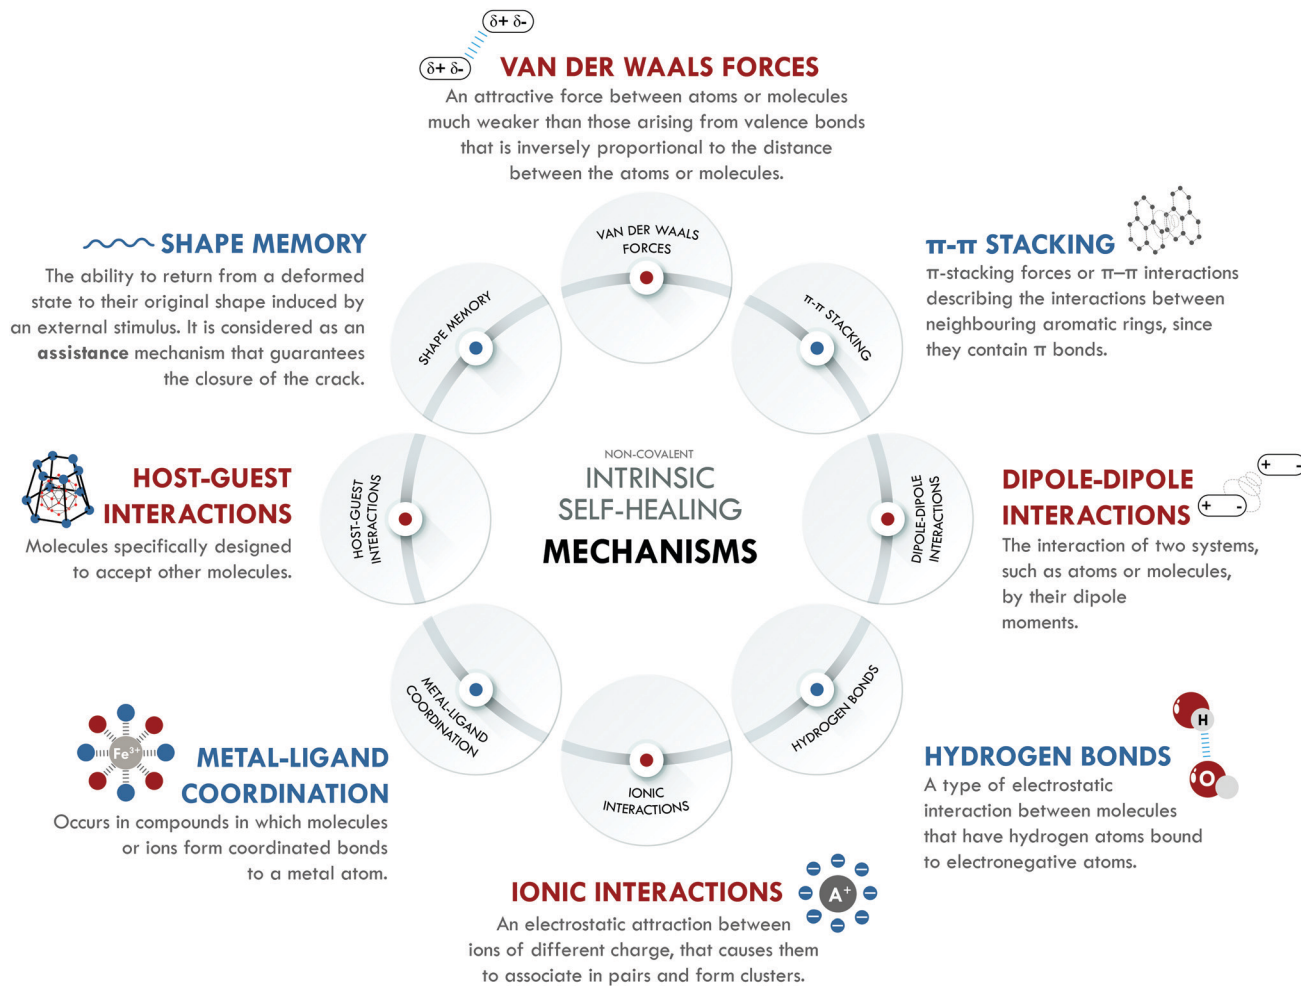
$\delta+\ \delta-$

$\delta+\ \delta-$

VAN DER WAALS FORCES

An attractive force between atoms or molecules much weaker than those arising from valence bonds that is inversely proportional to the distance between the atoms or molecules.

SHAPE MEMORY

The ability to return from a deformed state to their original shape induced by an external stimulus. It is considered as an **assistance** mechanism that guarantees the closure of the crack.

π-π STACKING

π-stacking forces or π–π interactions describing the interactions between neighbouring aromatic rings, since they contain π bonds.

VAN DER WAALS FORCES

SHAPE MEMORY

π-π STACKING

HOST-GUEST INTERACTIONS

Molecules specifically designed to accept other molecules.

NON-COVALENT

INTRINSIC SELF-HEALING

MECHANISMS

HOST-GUEST INTERACTIONS

DIPOLE-DIPOLE INTERACTIONS

DIPOLE-DIPOLE INTERACTIONS

The interaction of two systems, such as atoms or molecules, by their dipole moments.

+ -

+ -

METAL-LIGAND COORDINATION

HYDROGEN BONDS

IONIC INTERACTIONS

$Fe^{3+}$

METAL-LIGAND COORDINATION

Occurs in compounds in which molecules or ions form coordinated bonds to a metal atom.

H

O

HYDROGEN BONDS

A type of electrostatic interaction between molecules that have hydrogen atoms bound to electronegative atoms.

IONIC INTERACTIONS

$A^+$

An electrostatic attraction between ions of different charge, that causes them to associate in pairs and form clusters.